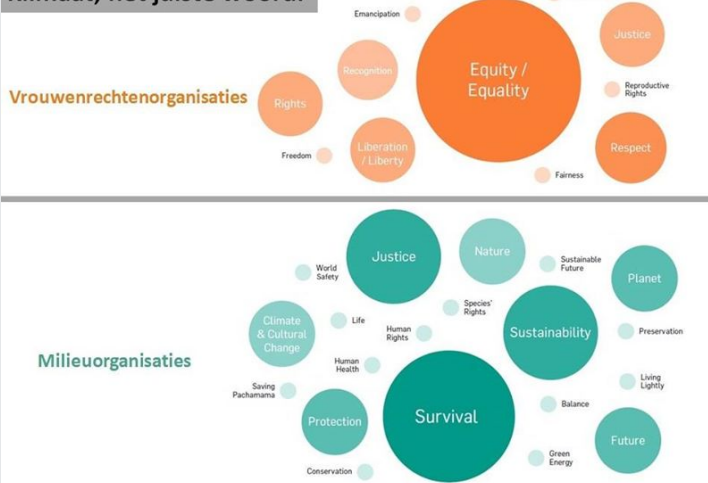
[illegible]

Vrouwenrechtenorganisaties

Emancipation

Recognition

Equity / Equality

Justice

Rights

Reproductive Rights

Liberation / Liberty

Respect

Freedom

Fairness

Milieuorganisaties

Justice

Nature

World Safety

Sustainable Future

Planet

Climate & Cultural Change

Life

Species' Rights

Human Rights

Sustainability

Preservation

Human Health

Saving Pachamama

Survival

Living Lightly

Protection

Balance

Future

Conservation

Green Energy